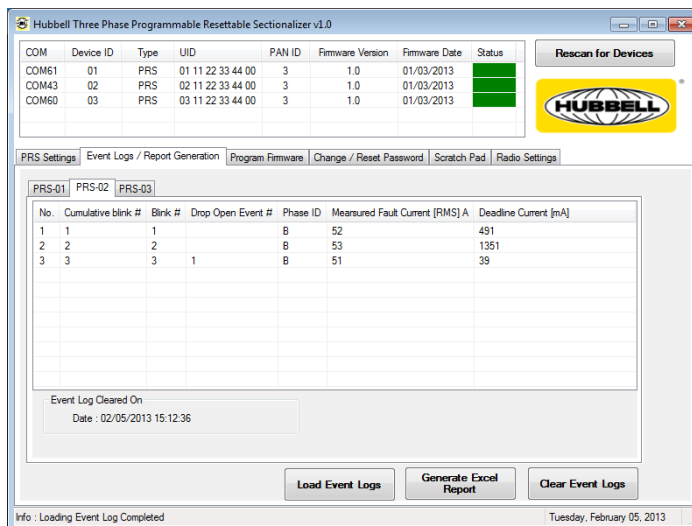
Hubbell Three Phase Programmable Resettable Sectionalizer v1.0

| COM | Device ID | Type | UID | PAN ID | Firmware Version | Firmware Date | Status |
|---|---|---|---|---|---|---|---|
| COM61 | 01 | PRS | 01 11 22 33 44 00 | 3 | 1.0 | 01/03/2013 | |
| COM43 | 02 | PRS | 02 11 22 33 44 00 | 3 | 1.0 | 01/03/2013 | |
| COM60 | 03 | PRS | 03 11 22 33 44 00 | 3 | 1.0 | 01/03/2013 | |

Rescan for Devices

HUBBELL ®

PRS Settings | Event Logs / Report Generation | Program Firmware | Change / Reset Password | Scratch Pad | Radio Settings

PRS-01 | PRS-02 | PRS-03

| No. | Cumulative blink # | Blink # | Drop Open Event # | Phase ID | Mearsured Fault Current [RMS] A | Deadline Current [mA] |
|---|---|---|---|---|---|---|
| 1 | 1 | 1 | | B | 52 | 491 |
| 2 | 2 | 2 | | B | 53 | 1351 |
| 3 | 3 | 3 | 1 | B | 51 | 39 |

Event Log Cleared On
Date : 02/05/2013 15:12:36

Load Event Logs
Generate Excel Report
Clear Event Logs

Info : Loading Event Log Completed
Tuesday, February 05, 2013